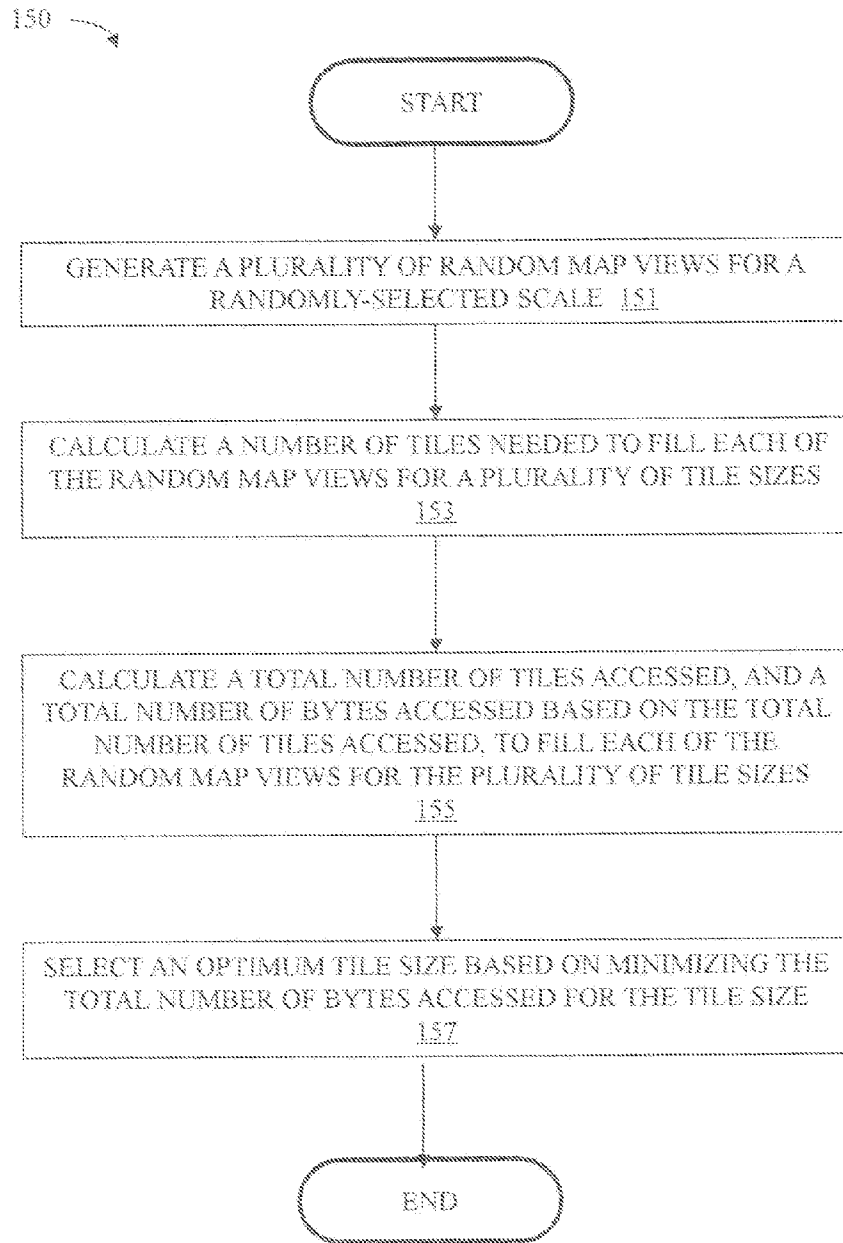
150

START

GENERATE A PLURALITY OF RANDOM MAP VIEWS FOR A RANDOMLY-SELECTED SCALE 151

CALCULATE A NUMBER OF TILES NEEDED TO FILL EACH OF THE RANDOM MAP VIEWS FOR A PLURALITY OF TILE SIZES 153

CALCULATE A TOTAL NUMBER OF TILES ACCESSED, AND A TOTAL NUMBER OF BYTES ACCESSED BASED ON THE TOTAL NUMBER OF TILES ACCESSED, TO FILL EACH OF THE RANDOM MAP VIEWS FOR THE PLURALITY OF TILE SIZES 155

SELECT AN OPTIMUM TILE SIZE BASED ON MINIMIZING THE TOTAL NUMBER OF BYTES ACCESSED FOR THE TILE SIZE 157

END